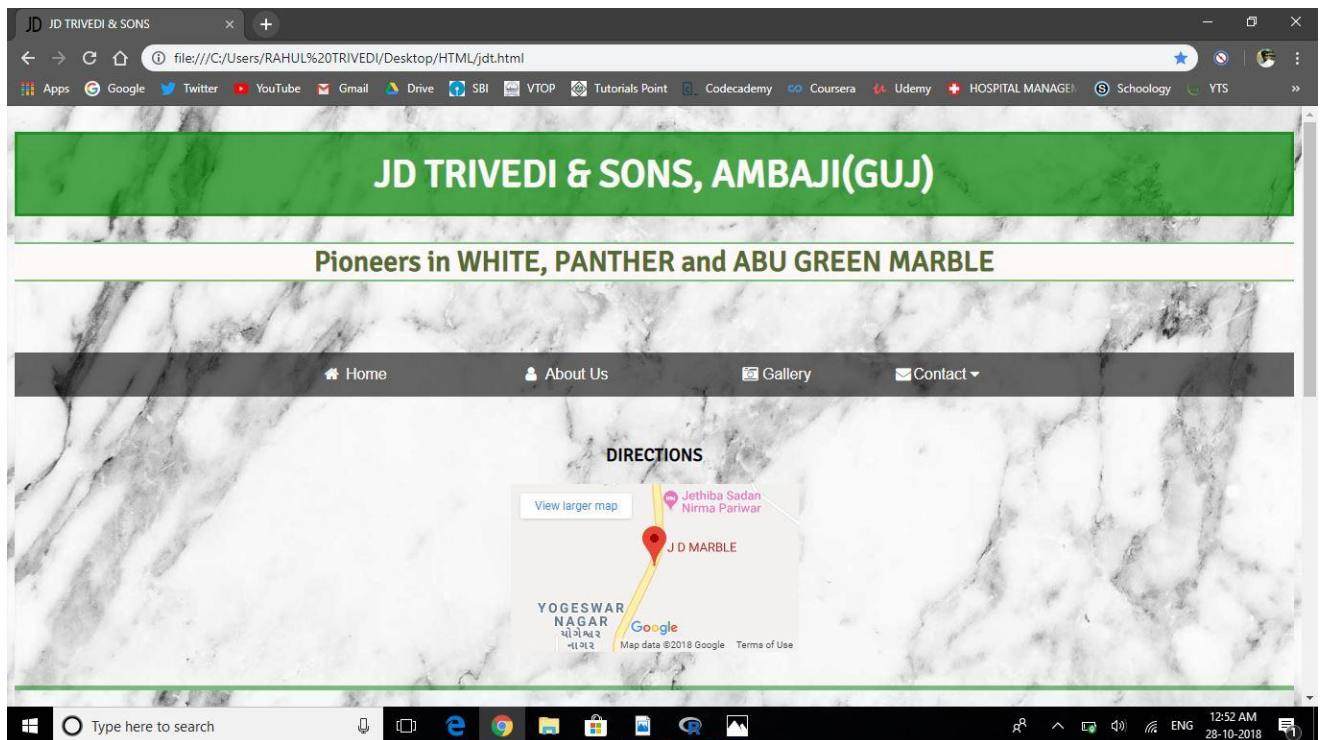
JD JD TRIVEDI & SONS ×

file:///C:/Users/RAHUL%20TRIVEDI/Desktop/HTML/jdt.html

Apps Google Twitter YouTube Gmail Drive SBI VTOP Tutorials Point Codecademy Coursera Udemy HOSPITAL MANAGEM Schoology YTS »

JD TRIVEDI & SONS, AMBAJI(GUJ)

Pioneers in WHITE, PANTHER and ABU GREEN MARBLE

Home About Us Gallery Contact

DIRECTIONS

View larger map

Jethiba Sadan Nirma Pariwar

J D MARBLE

YOGESWAR NAGAR
યોગેશ્વર નાગર

Google

Map data ©2018 Google Terms of Use

Type here to search

ENG 12:52 AM 28-10-2018